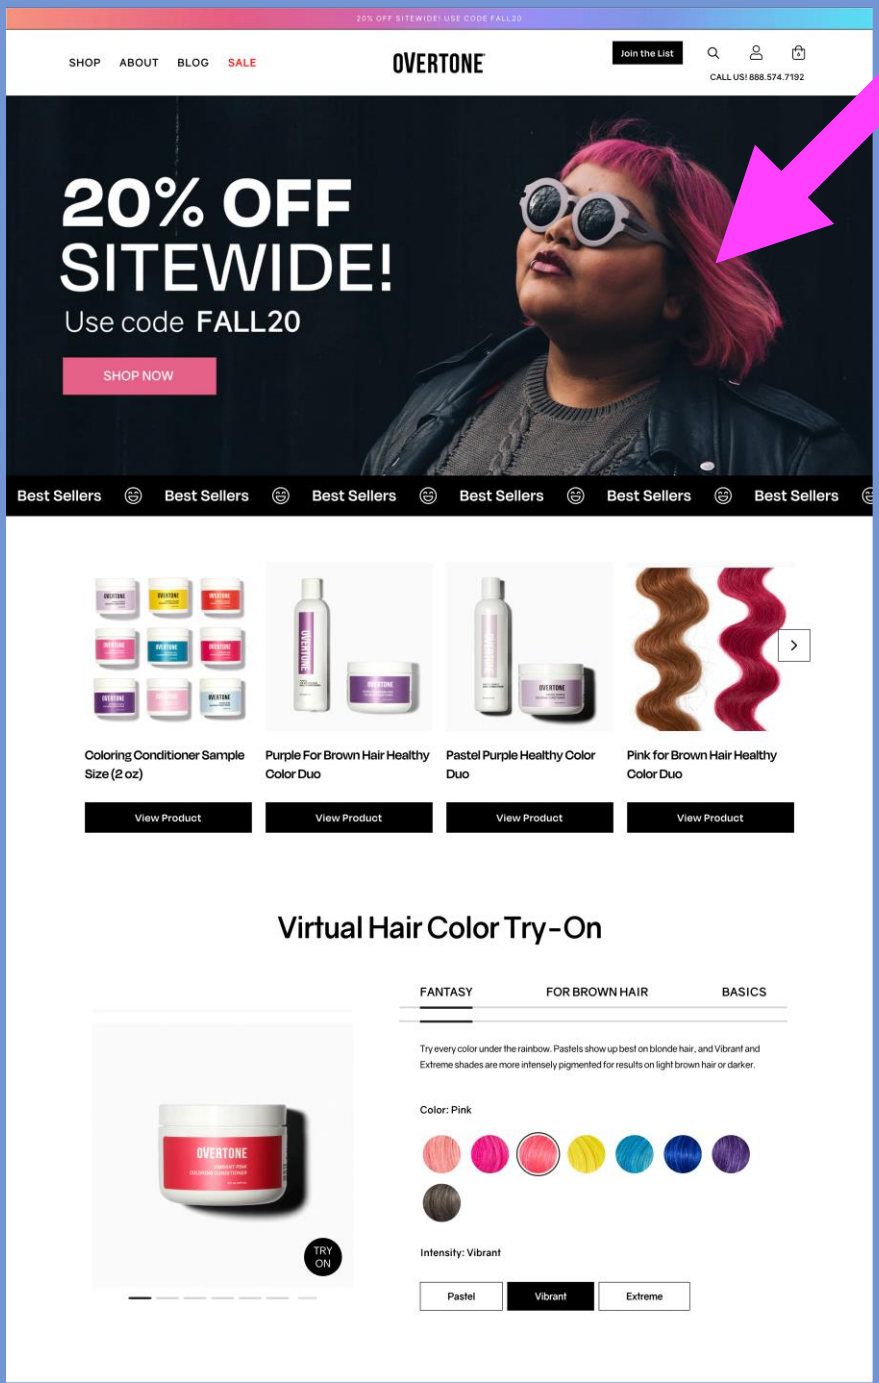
20% OFF SITEWIDE! USE CODE FALL20

SHOP ABOUT BLOG SALE

OVERTONE

Join the List

CALL US! 888.574.7192

20% OFF SITEWIDE!

Use code FALL20

SHOP NOW

Best Sellers Best Sellers Best Sellers Best Sellers Best Sellers Best Sellers

Coloring Conditioner Sample Size (2 oz)

View Product

Purple For Brown Hair Healthy Color Duo

View Product

Pastel Purple Healthy Color Duo

View Product

Pink for Brown Hair Healthy Color Duo

View Product

Virtual Hair Color Try-On

OVERTONE

TRY ON

FANTASY FOR BROWN HAIR BASICS

Try every color under the rainbow. Pastels show up best on blonde hair, and Vibrant and Extreme shades are more intensely pigmented for results on light brown hair or darker.

Color: Pink

Intensity: Vibrant

Pastel Vibrant Extreme